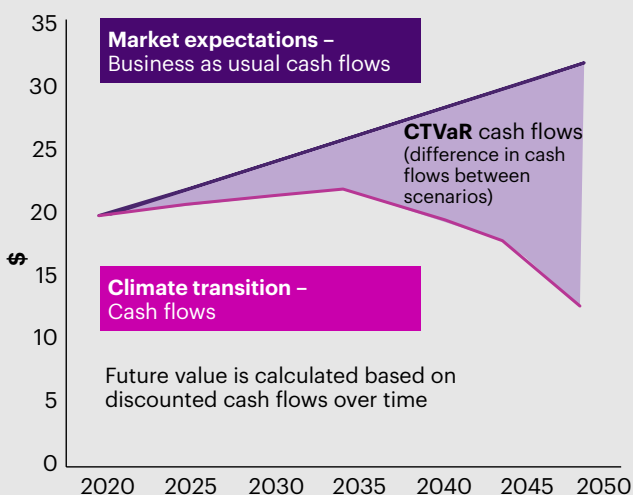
35
30
25
20
15
10
5
0
$

Market expectations – Business as usual cash flows

CTVaR cash flows (difference in cash flows between scenarios)

Climate transition – Cash flows

Future value is calculated based on discounted cash flows over time

2020 2025 2030 2035 2040 2045 2050